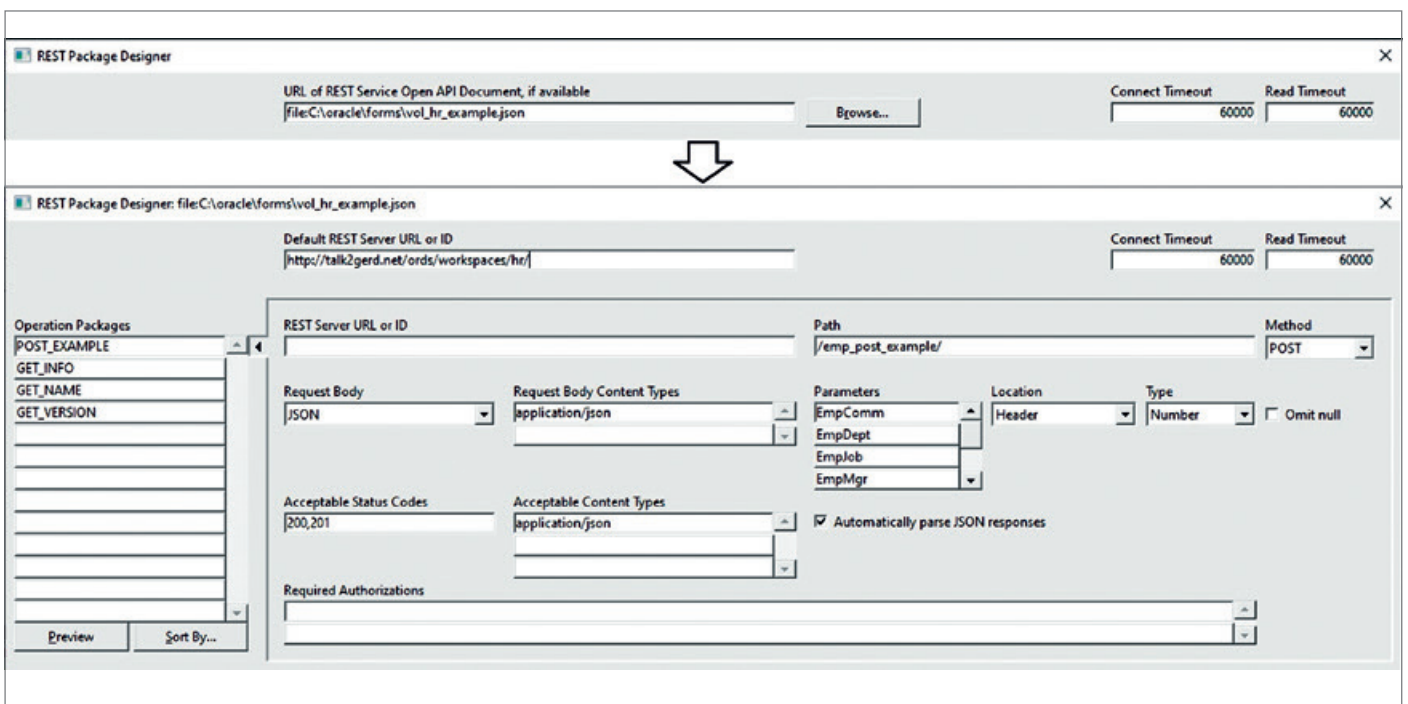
REST Package Designer

URL of REST Service Open API Document, if available
file:C:\oracle\forms\vol_hr_example.json
Browse...
Connect Timeout
60000
Read Timeout
60000

REST Package Designer: file:C:\oracle\forms\vol_hr_example.json

Default REST Server URL or ID
http://talk2gerd.net/ords/workspaces/hr/
Connect Timeout
60000
Read Timeout
60000

Operation Packages
POST_EXAMPLE
GET_INFO
GET_NAME
GET_VERSION
Preview
Sort By...

REST Server URL or ID
Path
/emp_post_example/
Method
POST

Request Body
JSON
Request Body Content Types
application/json
Parameters
EmpComm
EmpDept
EmpJob
EmpMgr
Location
Header
Type
Number
Omit null

Acceptable Status Codes
200,201
Acceptable Content Types
application/json
Automatically parse JSON responses

Required Authorizations